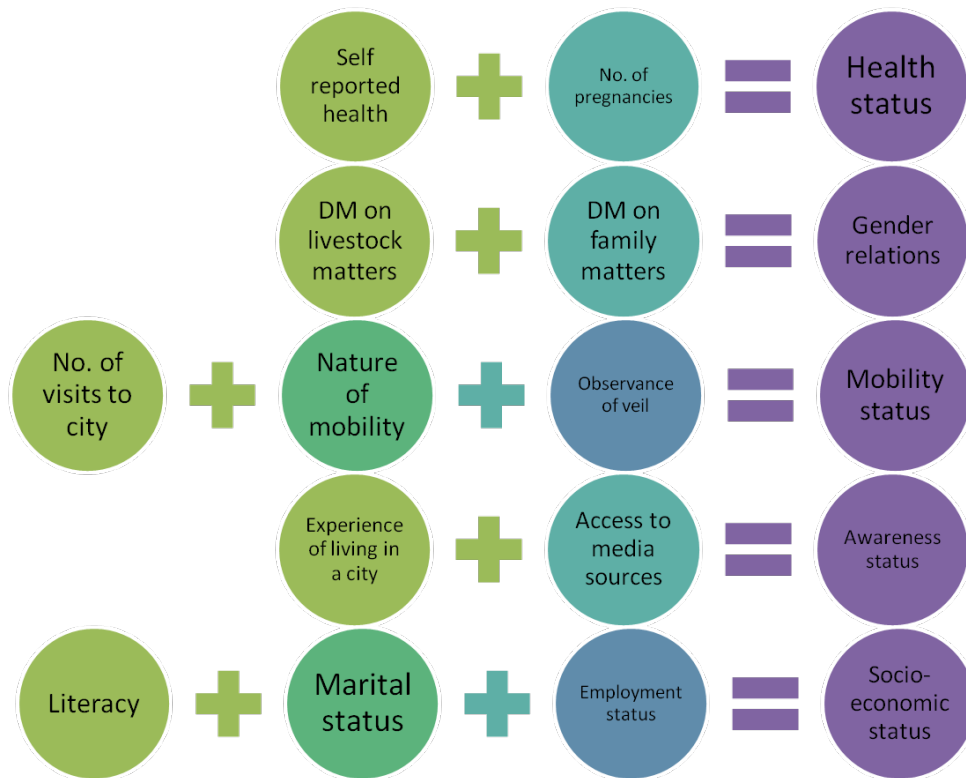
Self reported health

No. of pregnancies

Health status

DM on livestock matters

DM on family matters

Gender relations

No. of visits to city

Nature of mobility

Observance of veil

Mobility status

Experience of living in a city

Access to media sources

Awareness status

Literacy

Marital status

Employment status

Socio-economic status